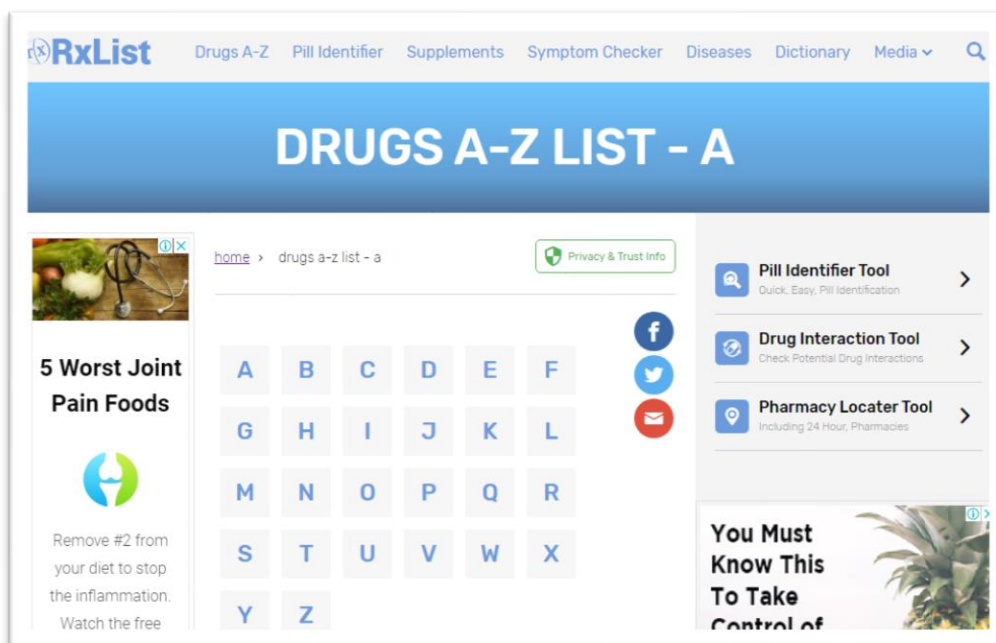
RxList Drugs A-Z Pill Identifier Supplements Symptom Checker Diseases Dictionary Media

DRUGS A-Z LIST - A

5 Worst Joint Pain Foods

Remove #2 from your diet to stop the inflammation. Watch the free

home › drugs a-z list - a

Privacy & Trust Info

| A | B | C | D | E | F |
|---|---|---|---|---|---|
| G | H | I | J | K | L |
| M | N | O | P | Q | R |
| S | T | U | V | W | X |
| Y | Z | | | | |

Pill Identifier Tool
Quick, Easy, Pill Identification

Drug Interaction Tool
Check Potential Drug Interactions

Pharmacy Locater Tool
Including 24 Hour, Pharmacies

You Must Know This To Take Control of